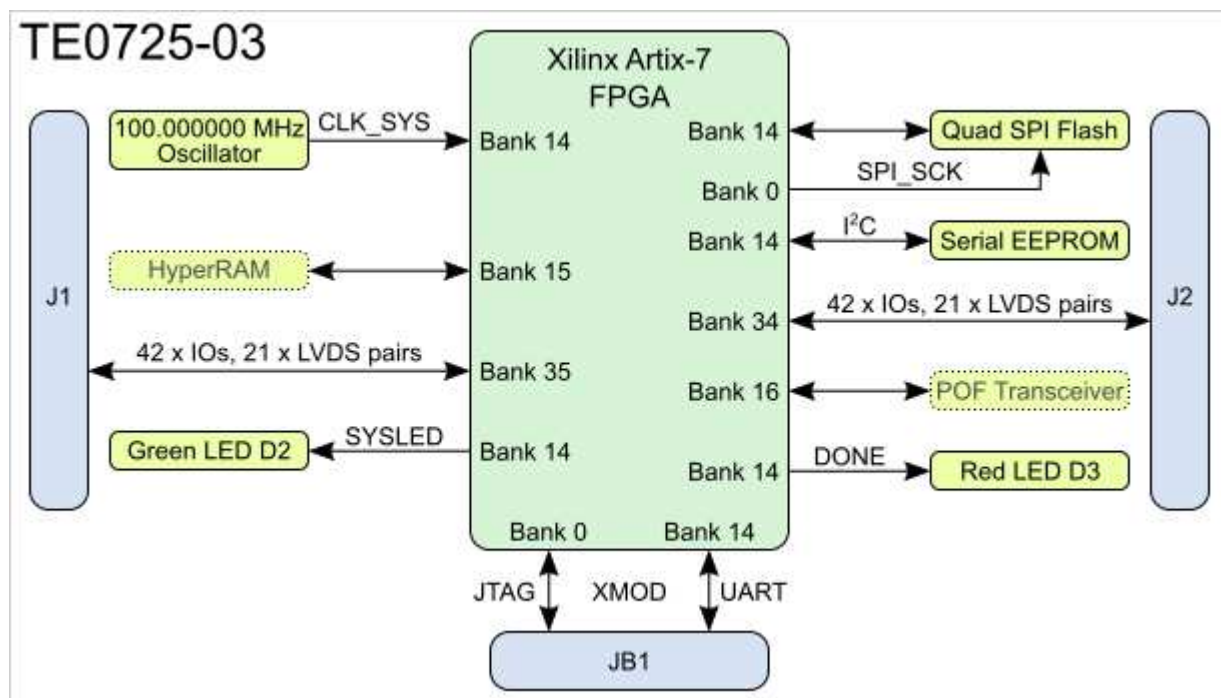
TE0725-03

Xilinx Artix-7
FPGA

100.000000 MHz
Oscillator

CLK_SYS

Bank 14

Bank 14

Quad SPI Flash

SPI_SCK

Bank 0

$I^2C$

Bank 14

Serial EEPROM

HyperRAM

Bank 15

J1

J2

42 x IOs, 21 x LVDS pairs

Bank 34

42 x IOs, 21 x LVDS pairs

Bank 35

Bank 16

POF Transceiver

Green LED D2

SYSLED

Bank 14

DONE

Bank 14

Red LED D3

Bank 0

Bank 14

JTAG

XMOD

UART

JB1